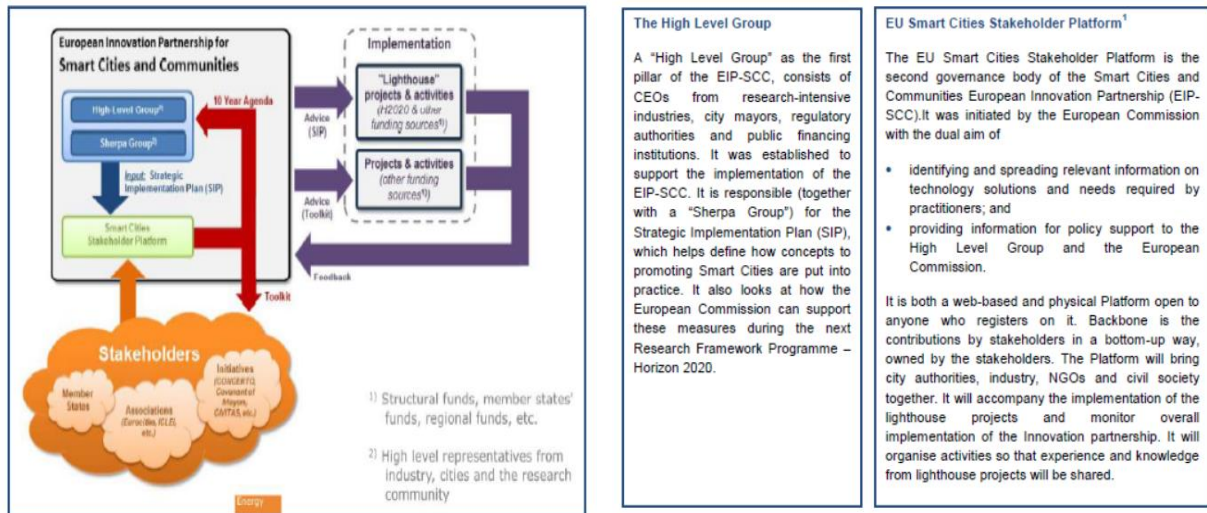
European Innovation Partnership for
Smart Cities and Communities

High Level Group²)

Sherpa Group²)

10 Year Agenda

Input: Strategic Implementation Plan (SIP)

Smart Cities Stakeholder Platform

Implementation

"Lighthouse" projects & activities (H2020 & other funding sources¹))

Projects & activities (other funding sources¹))

Advice (SIP)

Advice (Toolkit)

Feedback

Toolkit

Stakeholders

Member States

Associations (Eurocities, ICLEI, etc.)

Initiatives (CONCERTO, Covenant of Mayors, CIVITAS, etc.)

Energy

¹) Structural funds, member states' funds, regional funds, etc.

²) High level representatives from industry, cities and the research community

The High Level Group

A "High Level Group" as the first pillar of the EIP-SCC, consists of CEOs from research-intensive industries, city mayors, regulatory authorities and public financing institutions. It was established to support the implementation of the EIP-SCC. It is responsible (together with a "Sherpa Group") for the Strategic Implementation Plan (SIP), which helps define how concepts to promoting Smart Cities are put into practice. It also looks at how the European Commission can support these measures during the next Research Framework Programme – Horizon 2020.

EU Smart Cities Stakeholder Platform¹

The EU Smart Cities Stakeholder Platform is the second governance body of the Smart Cities and Communities European Innovation Partnership (EIP-SCC).It was initiated by the European Commission with the dual aim of

• identifying and spreading relevant information on technology solutions and needs required by practitioners; and
• providing information for policy support to the High Level Group and the European Commission.

It is both a web-based and physical Platform open to anyone who registers on it. Backbone is the contributions by stakeholders in a bottom-up way, owned by the stakeholders. The Platform will bring city authorities, industry, NGOs and civil society together. It will accompany the implementation of the lighthouse projects and monitor overall implementation of the Innovation partnership. It will organise activities so that experience and knowledge from lighthouse projects will be shared.